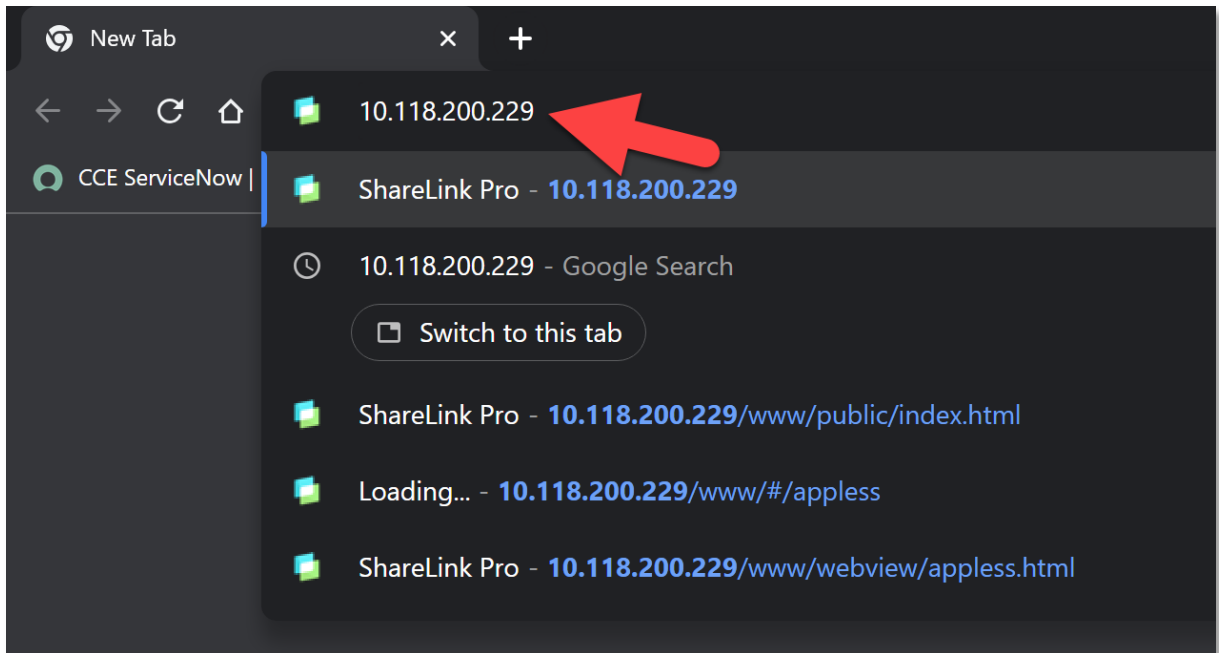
New Tab

CCE ServiceNow |

10.118.200.229

ShareLink Pro - 10.118.200.229

10.118.200.229 - Google Search

Switch to this tab

ShareLink Pro - 10.118.200.229/www/public/index.html

Loading... - 10.118.200.229/www/#/appless

ShareLink Pro - 10.118.200.229/www/webview/appless.html